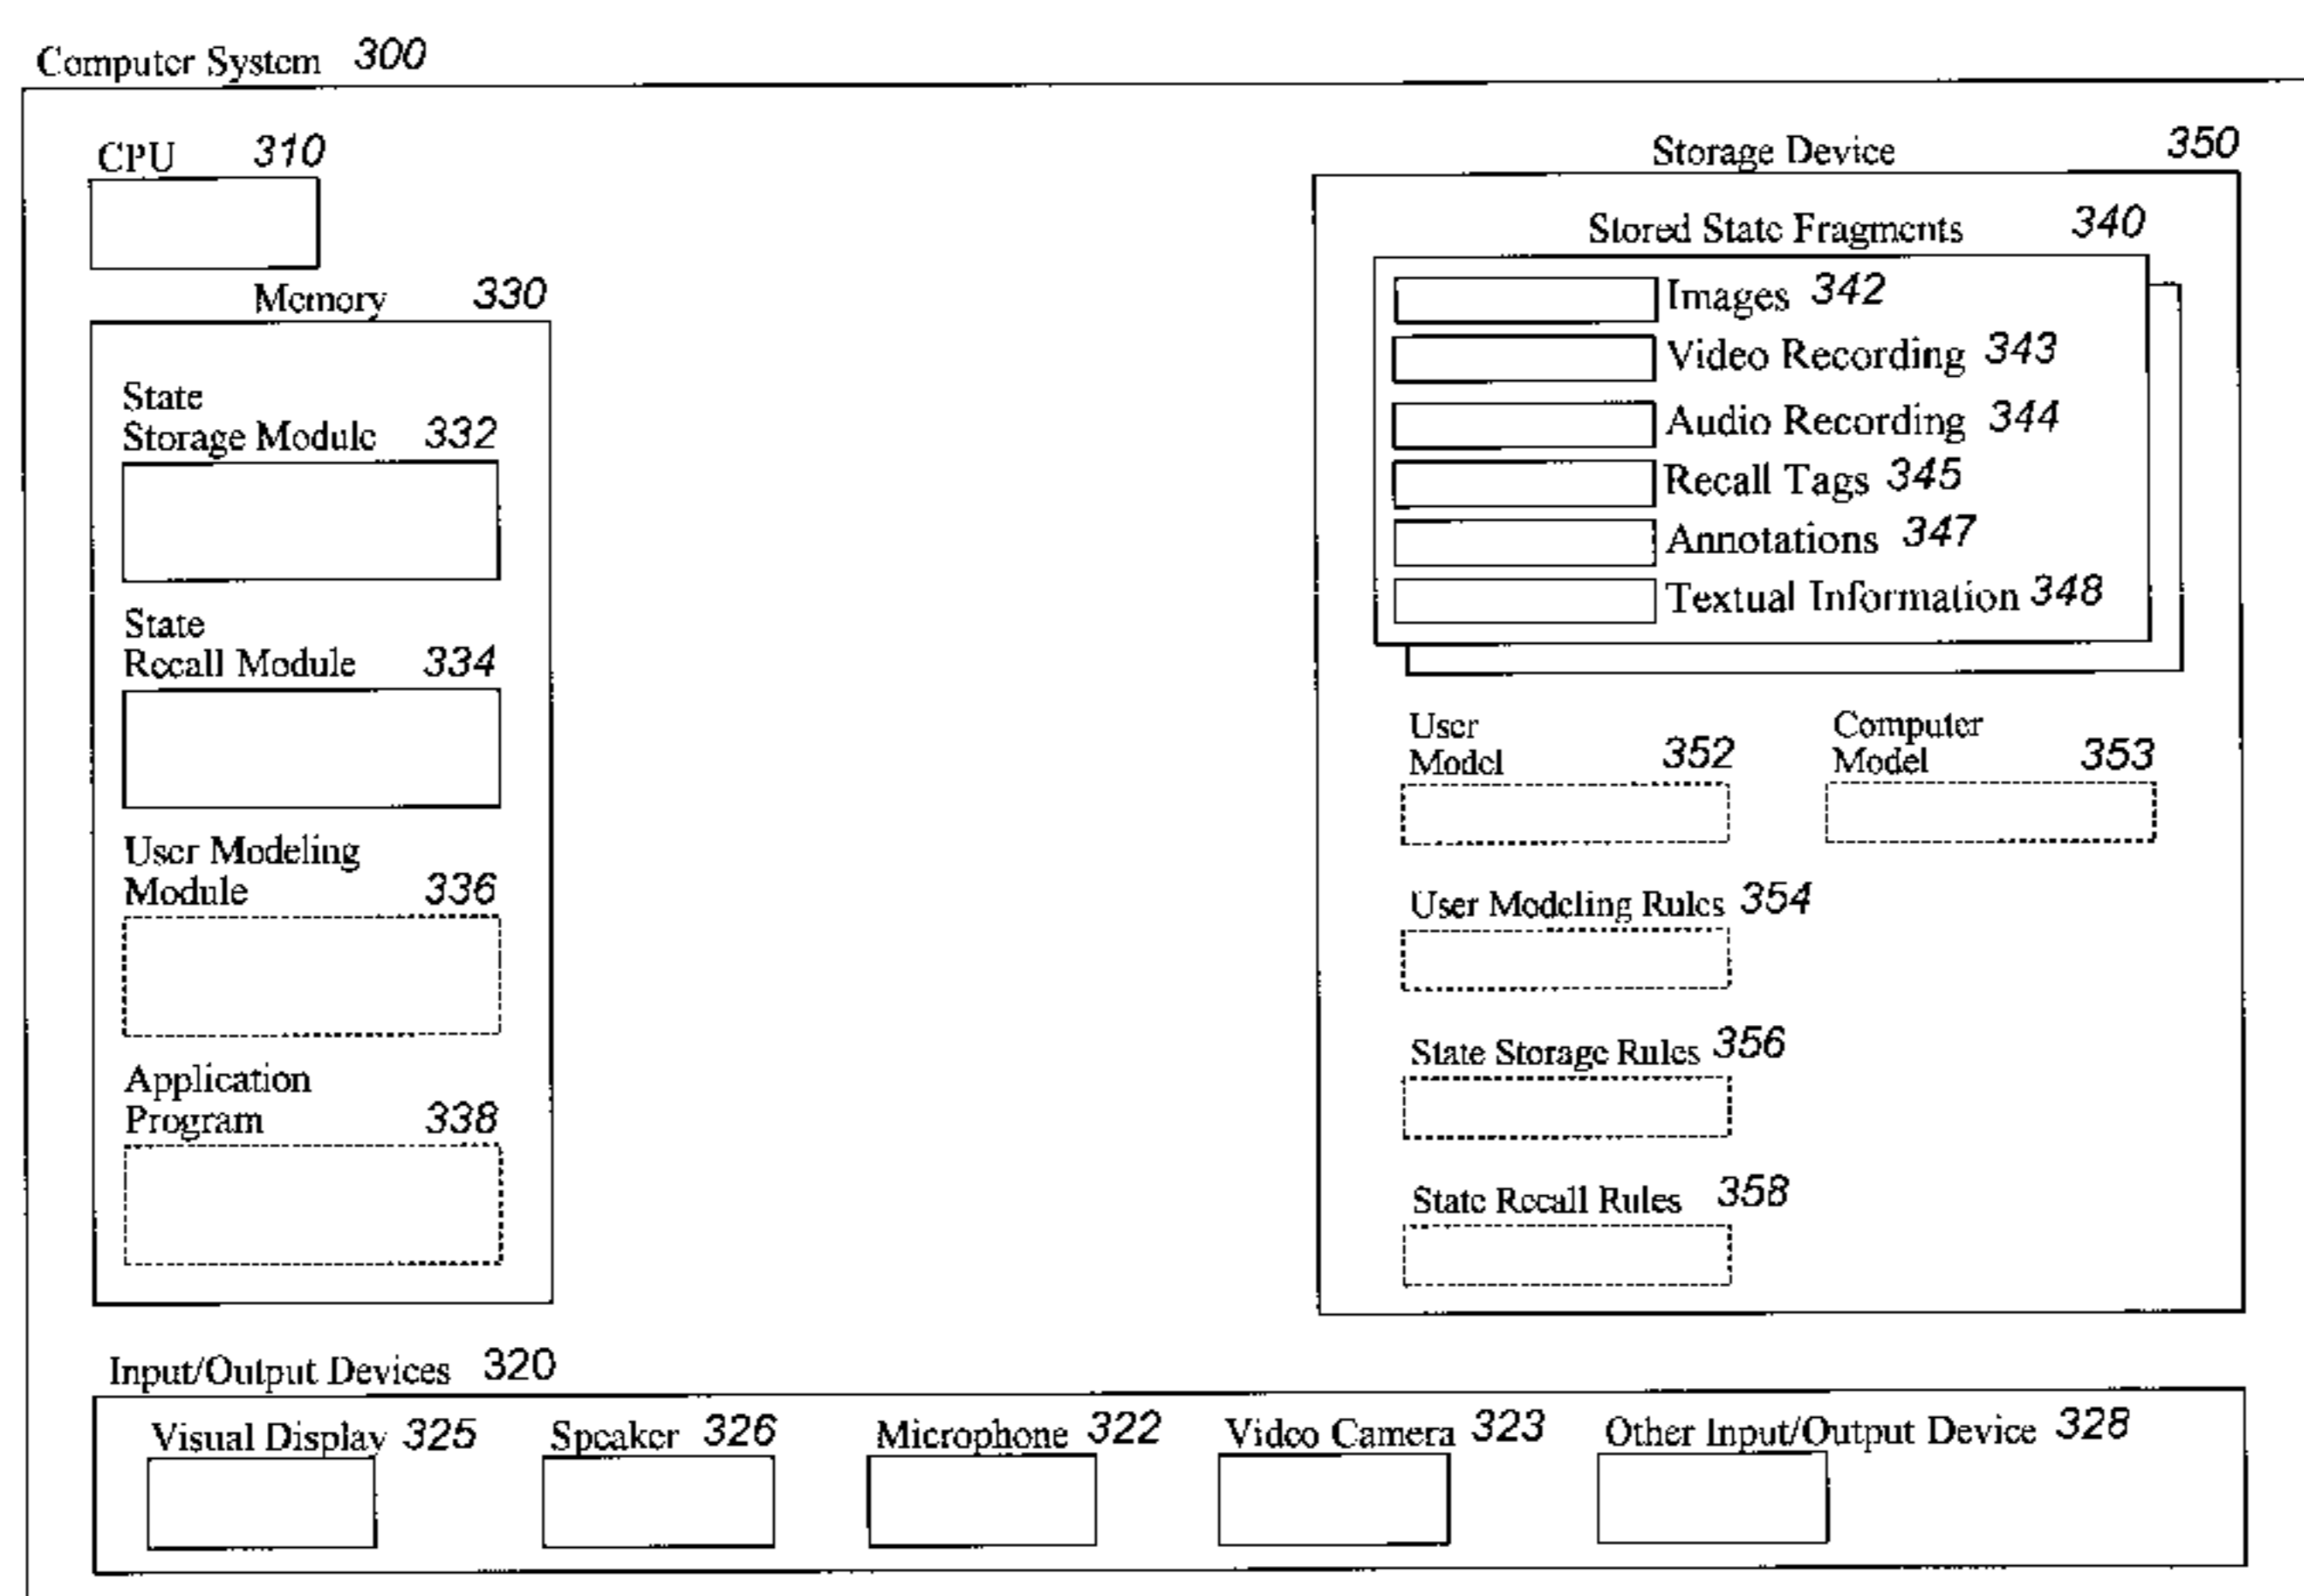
Computer System 300

CPU 310

Memory 330

State Storage Module 332

State Recall Module 334

User Modeling Module 336

Application Program 338

Storage Device 350

Stored State Fragments 340

Images 342

Video Recording 343

Audio Recording 344

Recall Tags 345

Annotations 347

Textual Information 348

User Model 352

Computer Model 353

User Modeling Rules 354

State Storage Rules 356

State Recall Rules 358

Input/Output Devices 320

Visual Display 325

Speaker 326

Microphone 322

Video Camera 323

Other Input/Output Device 328